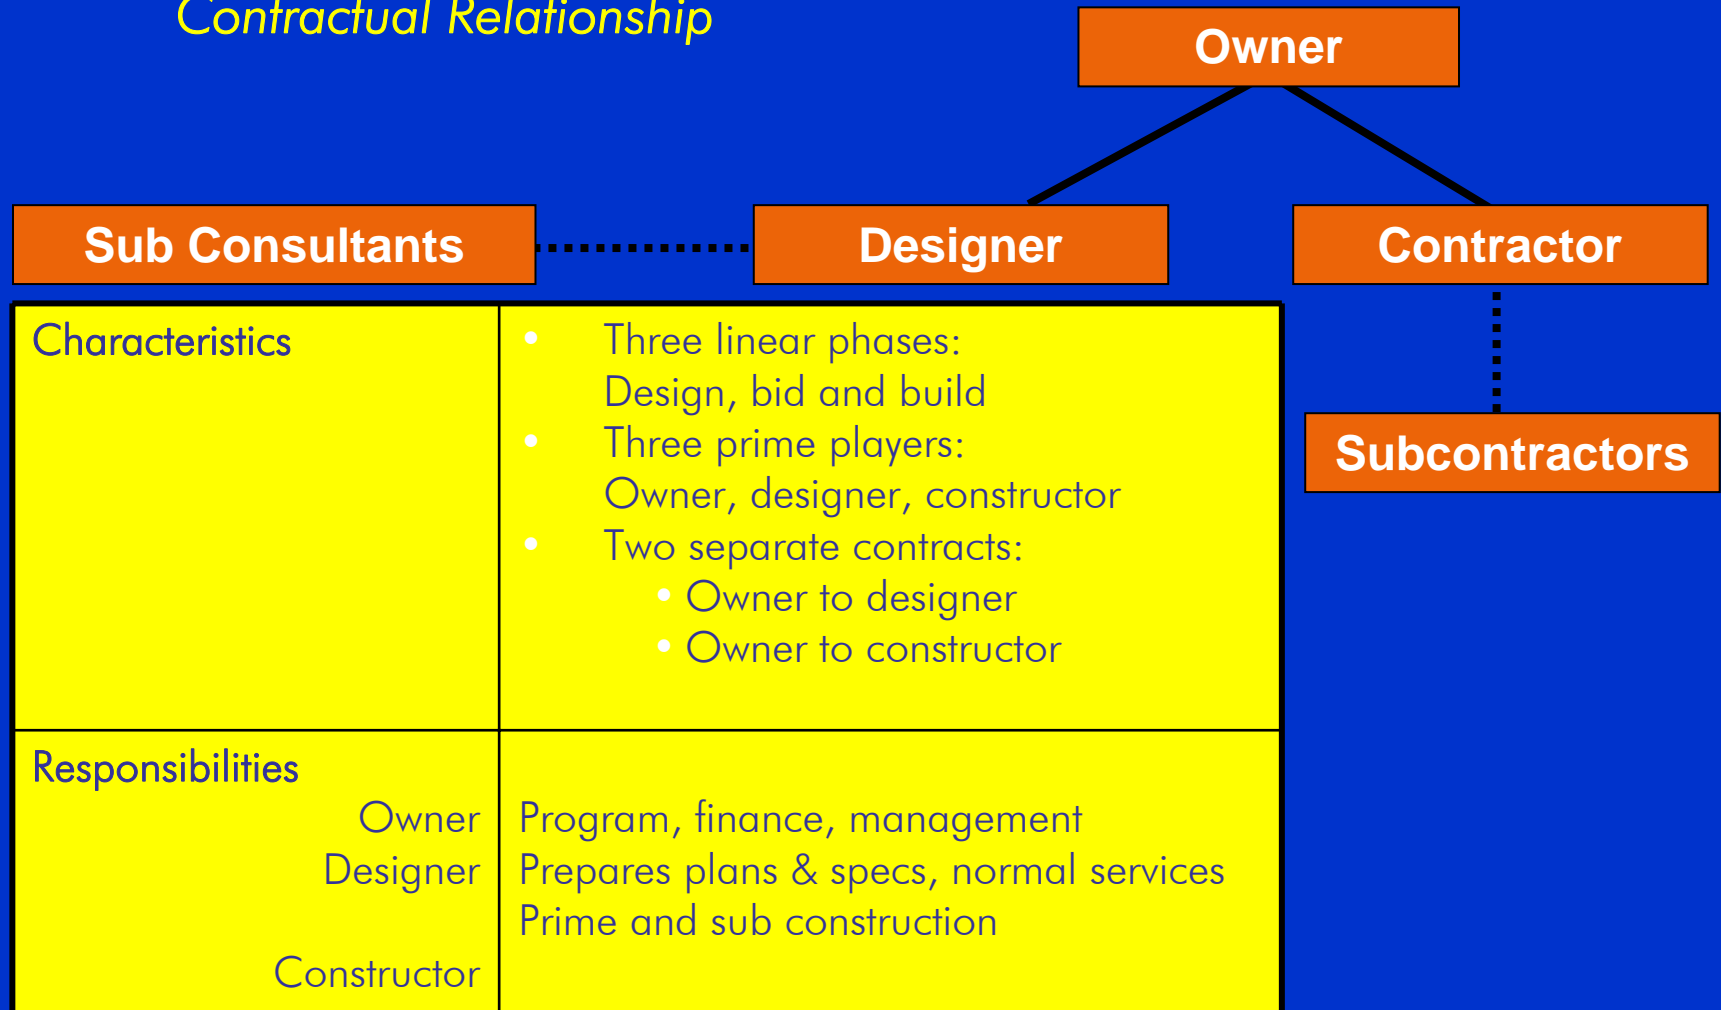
Contractual Relationship

Owner

Sub Consultants

Designer

Contractor

Subcontractors

| Characteristics | • Three linear phases: Design, bid and build<br>• Three prime players: Owner, designer, constructor<br>• Two separate contracts:<br>• Owner to designer<br>• Owner to constructor |
|---|---|
| Responsibilities<br>Owner<br>Designer<br><br>Constructor | Program, finance, management<br>Prepares plans & specs, normal services<br>Prime and sub construction |